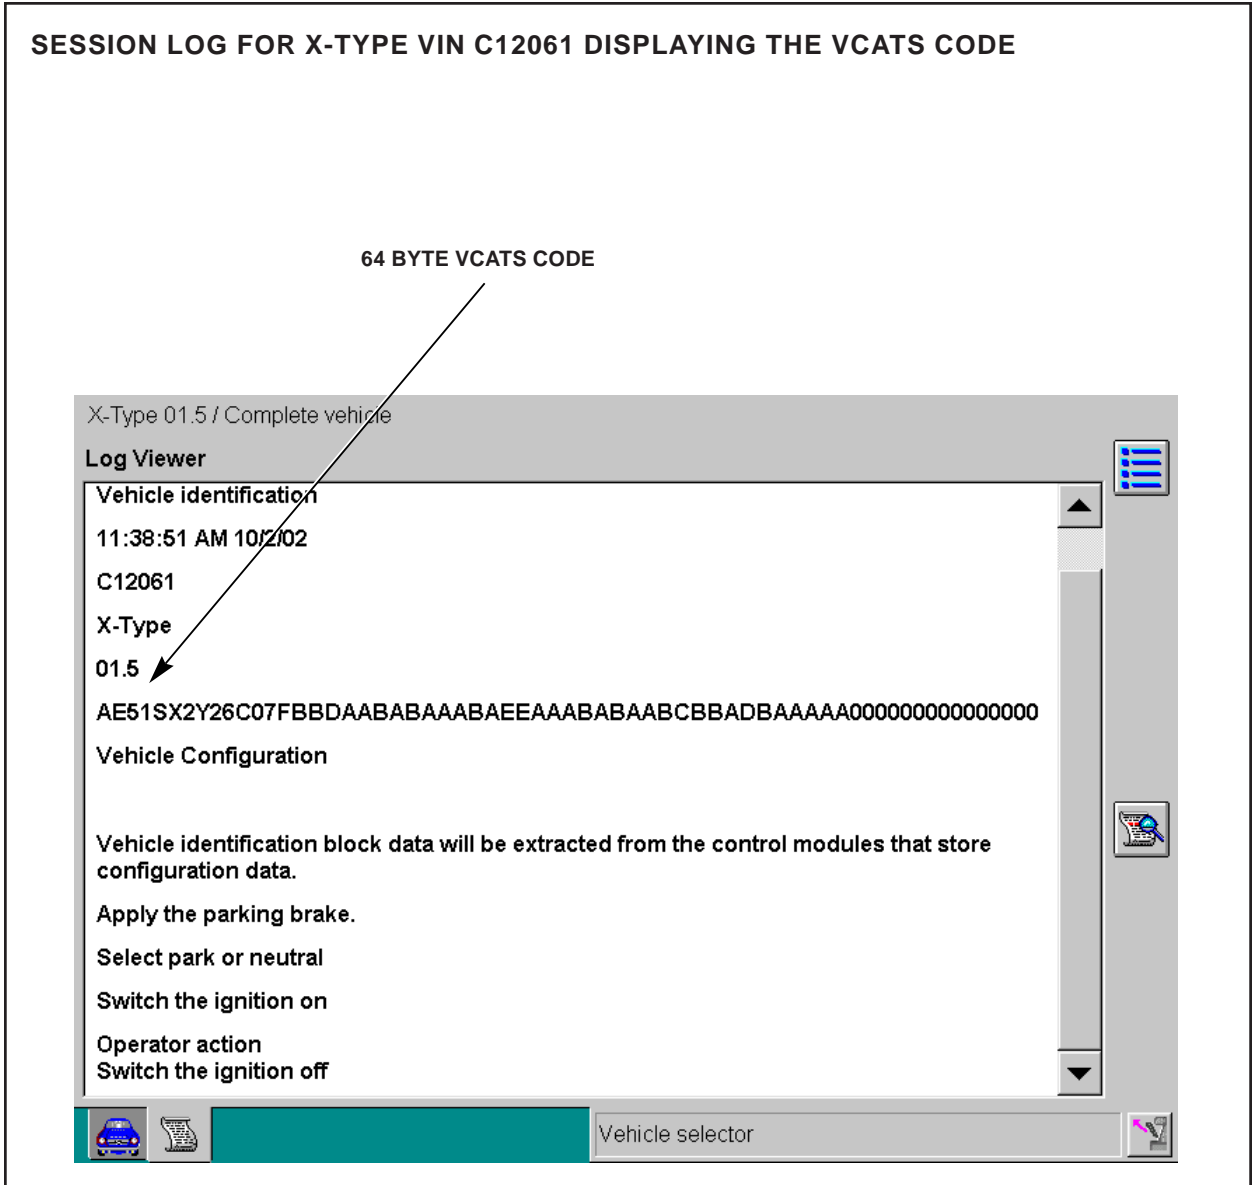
SESSION LOG FOR X-TYPE VIN C12061 DISPLAYING THE VCATS CODE

64 BYTE VCATS CODE

X-Type 01.5 / Complete vehicle

Log Viewer

Vehicle identification

11:38:51 AM 10/2/02

C12061

X-Type

01.5

AE51SX2Y26C07FBBDAABABAAABAEEAAABABAABCBBADBAAAAA000000000000000

Vehicle Configuration

Vehicle identification block data will be extracted from the control modules that store configuration data.

Apply the parking brake.

Select park or neutral

Switch the ignition on

Operator action
Switch the ignition off

Vehicle selector